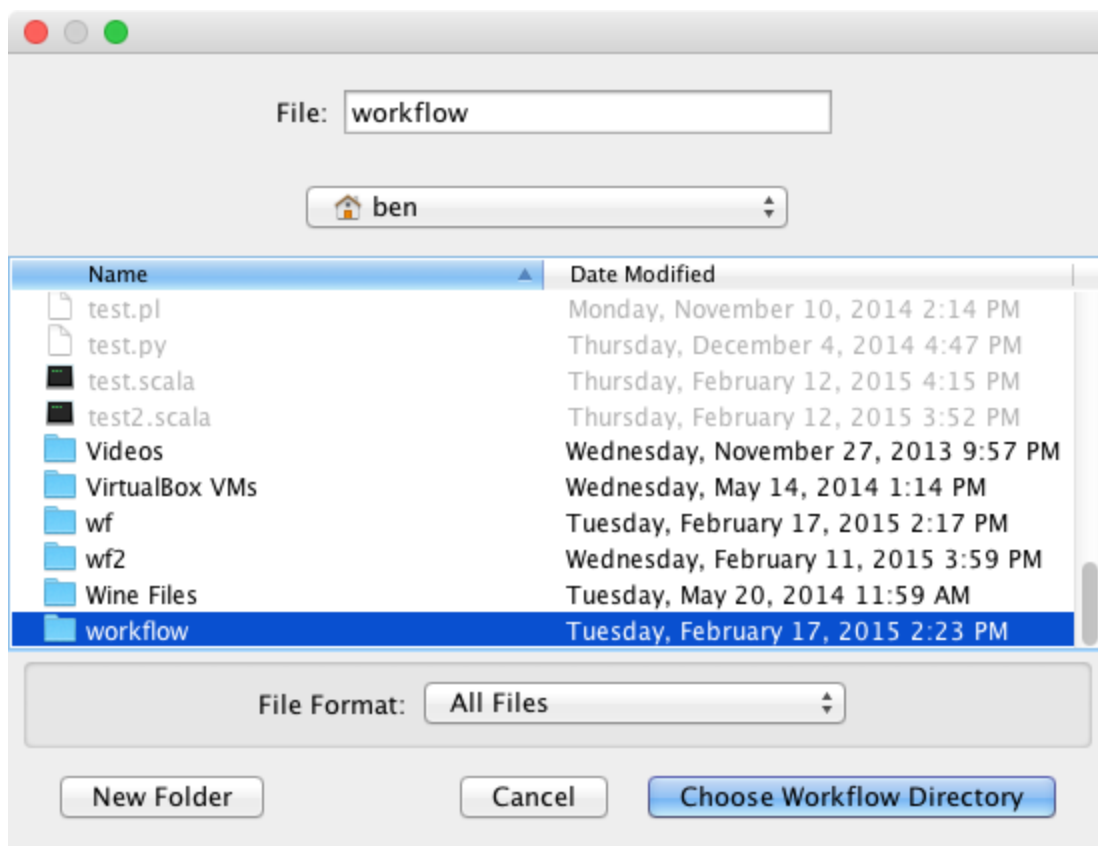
File: workflow

ben

| Name | Date Modified |
|---|---|
| test.pl | Monday, November 10, 2014 2:14 PM |
| test.py | Thursday, December 4, 2014 4:47 PM |
| test.scala | Thursday, February 12, 2015 4:15 PM |
| test2.scala | Thursday, February 12, 2015 3:52 PM |
| Videos | Wednesday, November 27, 2013 9:57 PM |
| VirtualBox VMs | Wednesday, May 14, 2014 1:14 PM |
| wf | Tuesday, February 17, 2015 2:17 PM |
| wf2 | Wednesday, February 11, 2015 3:59 PM |
| Wine Files | Tuesday, May 20, 2014 11:59 AM |
| workflow | Tuesday, February 17, 2015 2:23 PM |

File Format: All Files

New Folder

Cancel

Choose Workflow Directory